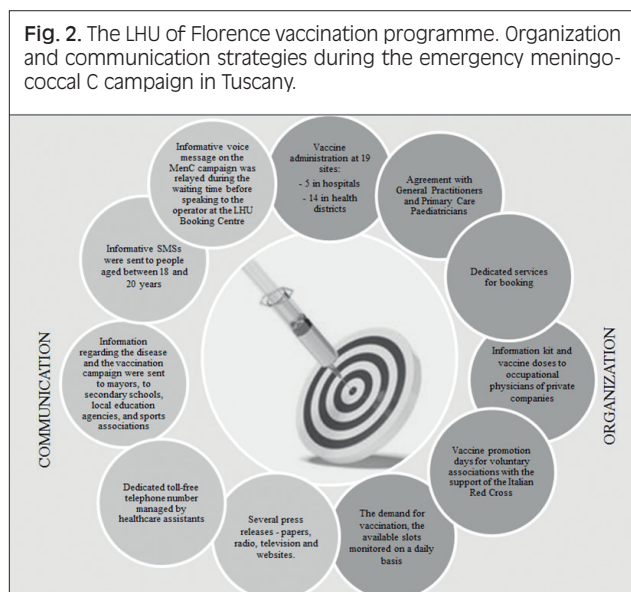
**Fig. 2.** The LHU of Florence vaccination programme. Organization and communication strategies during the emergency meningococcal C campaign in Tuscany.

Informative voice message on the MenC campaign was relayed during the waiting time before speaking to the operator at the LHU Booking Centre

Vaccine administration at 19 sites:
- 5 in hospitals
- 14 in health districts

Agreement with General Practitioners and Primary Care Paediatricians

Informative SMSs were sent to people aged between 18 and 20 years

Dedicated services for booking

COMMUNICATION

Information regarding the disease and the vaccination campaign were sent to mayors, to secondary schools, local education agencies, and sports associations

Information kit and vaccine doses to occupational physicians of private companies

ORGANIZATION

Vaccine promotion days for voluntary associations with the support of the Italian Red Cross

Dedicated toll-free telephone number managed by healthcare assistants

Several press releases - papers, radio, television and websites.

The demand for vaccination, the available slots monitored on a daily basis